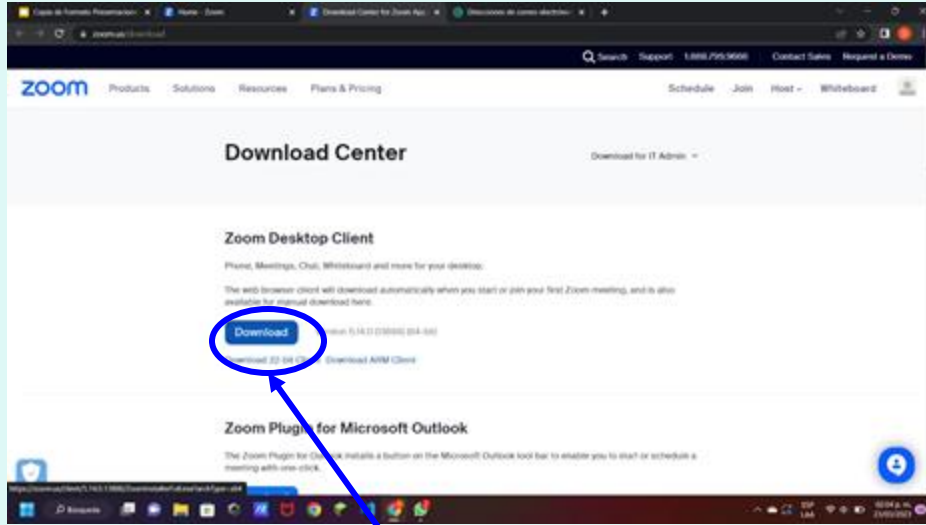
Copia de Formato Presentacion | Home - Zoom | Download Center for Zoom App | Direcciones de correo electrónico

zoom.us/download

Search Support 1.888.799.9666 Contact Sales Request a Demo

zoom Products Solutions Resources Plans & Pricing Schedule Join Host Whiteboard

Download Center

Download for IT Admin

Zoom Desktop Client

Phone, Meetings, Chat, Whiteboard and more for your desktop.

The web browser client will download automatically when you start or join your first Zoom meeting, and is also available for manual download here.

Download

Version 5.14.3 (15888) (64-bit)

Download 32-bit Client Download ARM Client

Zoom Plugin for Microsoft Outlook

The Zoom Plugin for Outlook installs a button on the Microsoft Outlook tool bar to enable you to start or schedule a meeting with one-click.

Búsqueda

ESP LAA

10:04 p. m. 21/05/2023